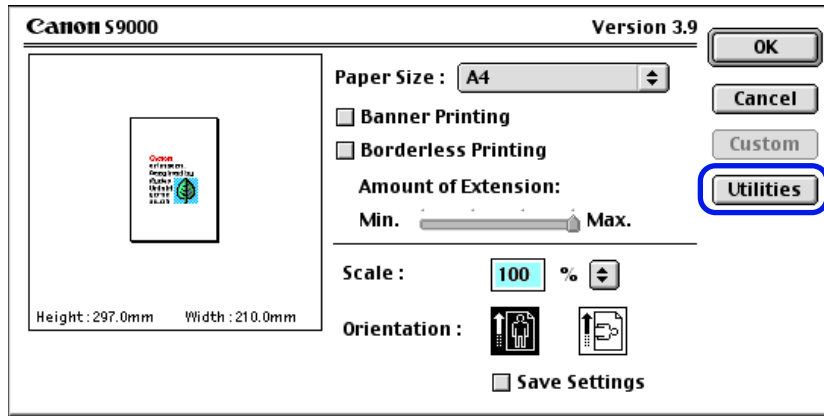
Canon S9000

Version 3.9

OK

Cancel

Custom

Utilities

Paper Size : A4

Banner Printing

Borderless Printing

Amount of Extension:

Min. Max.

Scale : 100 %

Orientation :

Save Settings

Canon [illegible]

Height : 297.0mm Width : 210.0mm